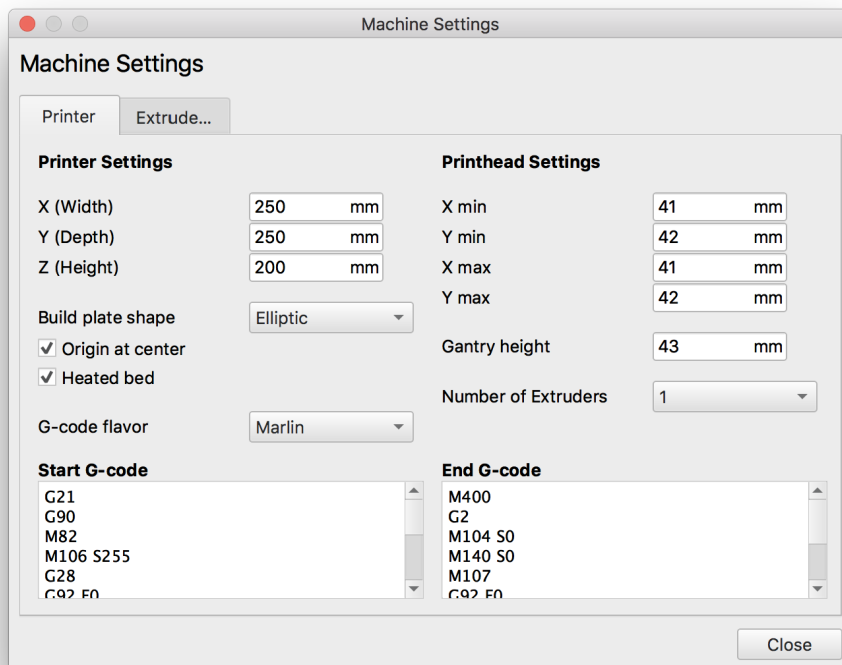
Machine Settings

Machine Settings

Printer | Extrude...

Printer Settings

X (Width) 250 mm
Y (Depth) 250 mm
Z (Height) 200 mm

Build plate shape Elliptic
✔ Origin at center
✔ Heated bed

G-code flavor Marlin

Start G-code
G21
G90
M82
M106 S255
G28
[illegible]

Printhead Settings

X min 41 mm
Y min 42 mm
X max 41 mm
Y max 42 mm

Gantry height 43 mm

Number of Extruders 1

End G-code
M400
G2
M104 S0
M140 S0
M107
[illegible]

Close